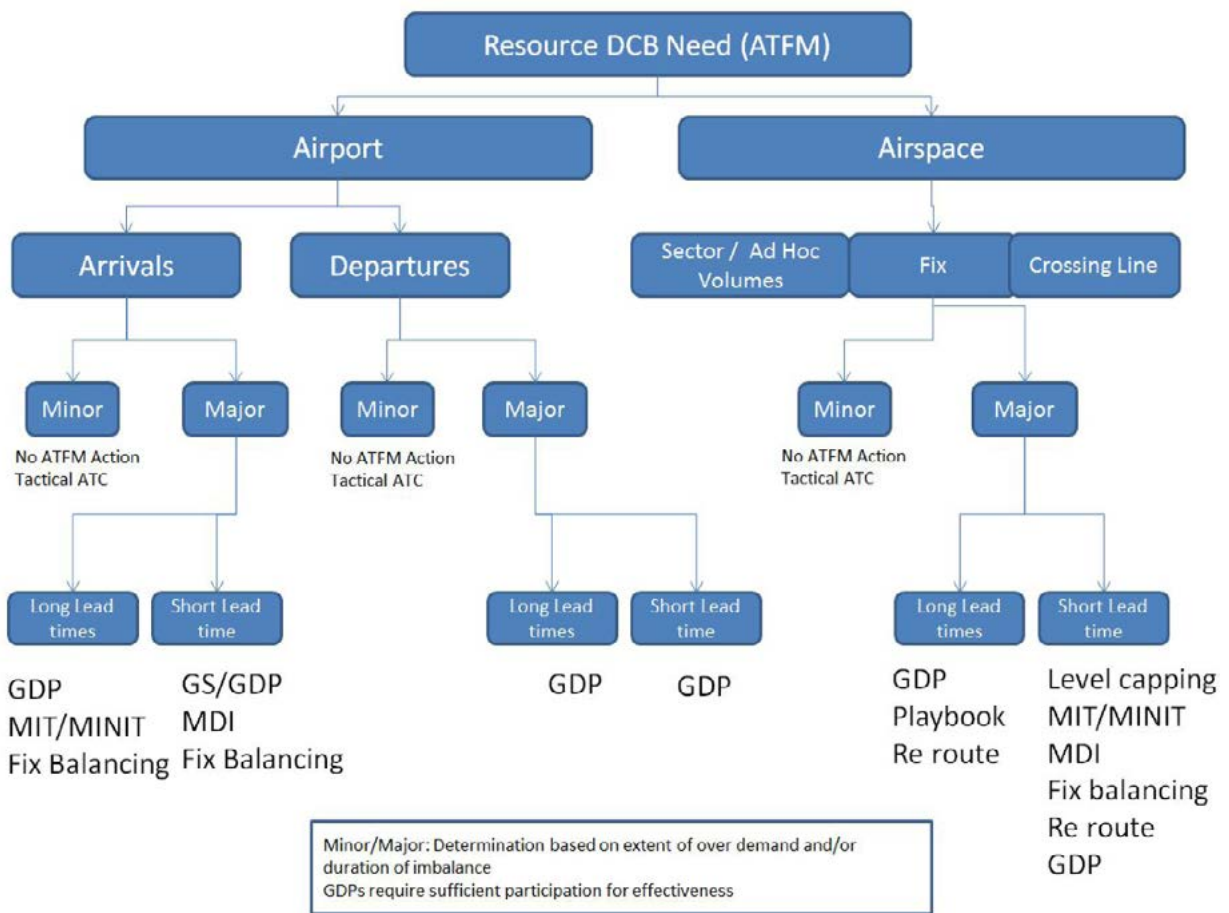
Resource DCB Need (ATFM)

Airport

Airspace

Arrivals

Departures

Sector / Ad Hoc Volumes

Fix

Crossing Line

Minor

Major

Minor

Major

Minor

Major

No ATFM Action
Tactical ATC

No ATFM Action
Tactical ATC

No ATFM Action
Tactical ATC

Long Lead times

Short Lead time

Long Lead times

Short Lead time

Long Lead times

Short Lead time

GDP
MIT/MINIT
Fix Balancing

GS/GDP
MDI
Fix Balancing

GDP

GDP

GDP
Playbook
Re route

Level capping
MIT/MINIT
MDI
Fix balancing
Re route
GDP

Minor/Major: Determination based on extent of over demand and/or duration of imbalance
GDPs require sufficient participation for effectiveness